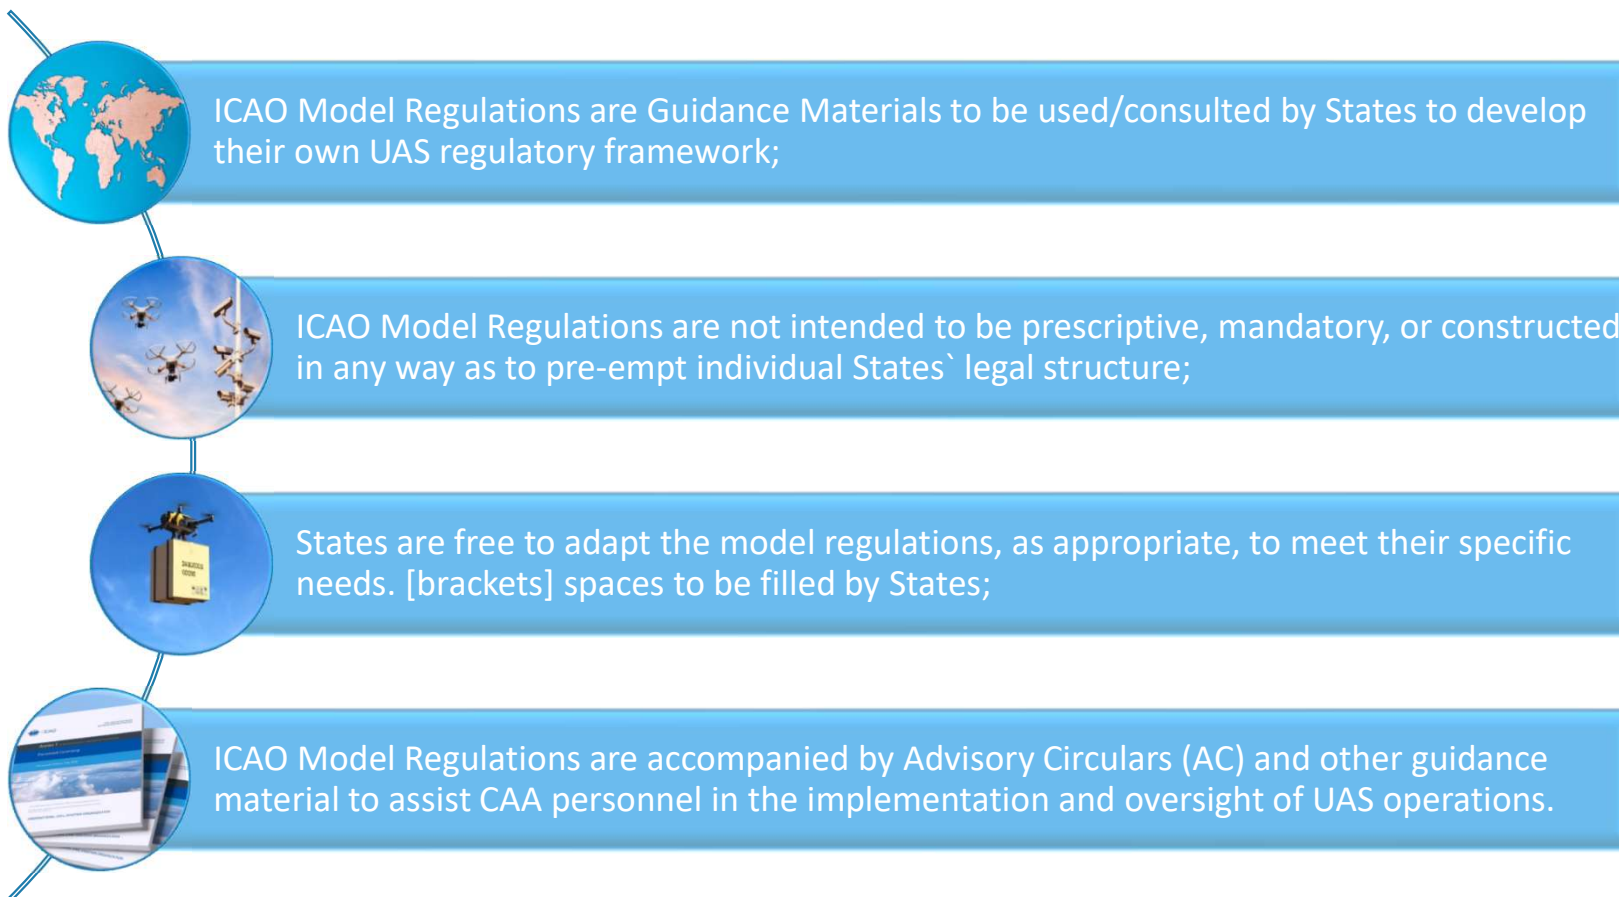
ICAO Model Regulations are Guidance Materials to be used/consulted by States to develop their own UAS regulatory framework;

ICAO Model Regulations are not intended to be prescriptive, mandatory, or constructed in any way as to pre-empt individual States` legal structure;

States are free to adapt the model regulations, as appropriate, to meet their specific needs. [brackets] spaces to be filled by States;

ICAO Model Regulations are accompanied by Advisory Circulars (AC) and other guidance material to assist CAA personnel in the implementation and oversight of UAS operations.